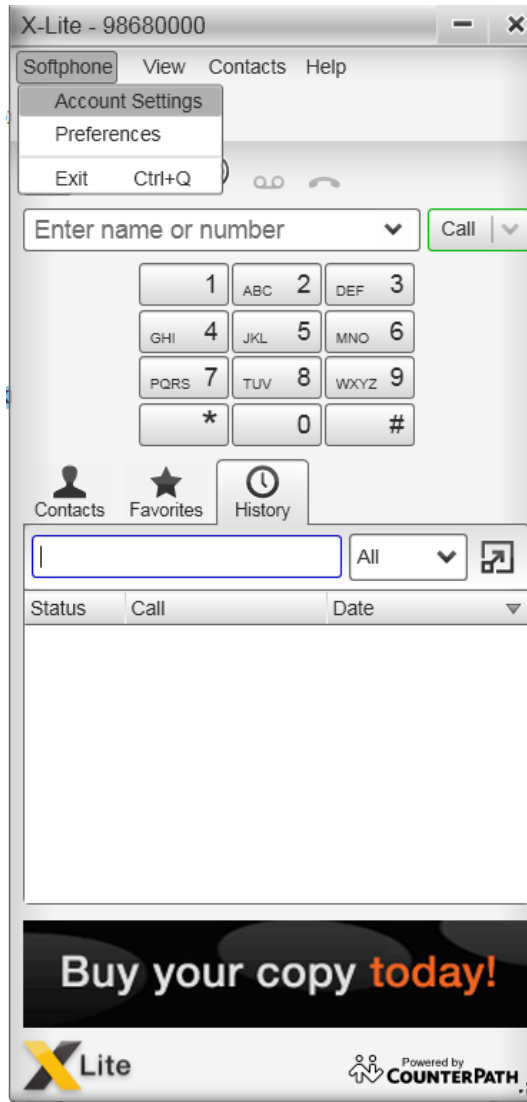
X-Lite - 98680000

Softphone View Contacts Help

Account Settings
Preferences
Exit Ctrl+Q

Enter name or number

Call

1
ABC 2
DEF 3
GHI 4
JKL 5
MNO 6
PQRS 7
TUV 8
WXYZ 9
*
0
#

Contacts Favorites History

All

| Status | Call | Date |
|---|---|---|

Buy your copy today!

X Lite

Powered by COUNTERPATH